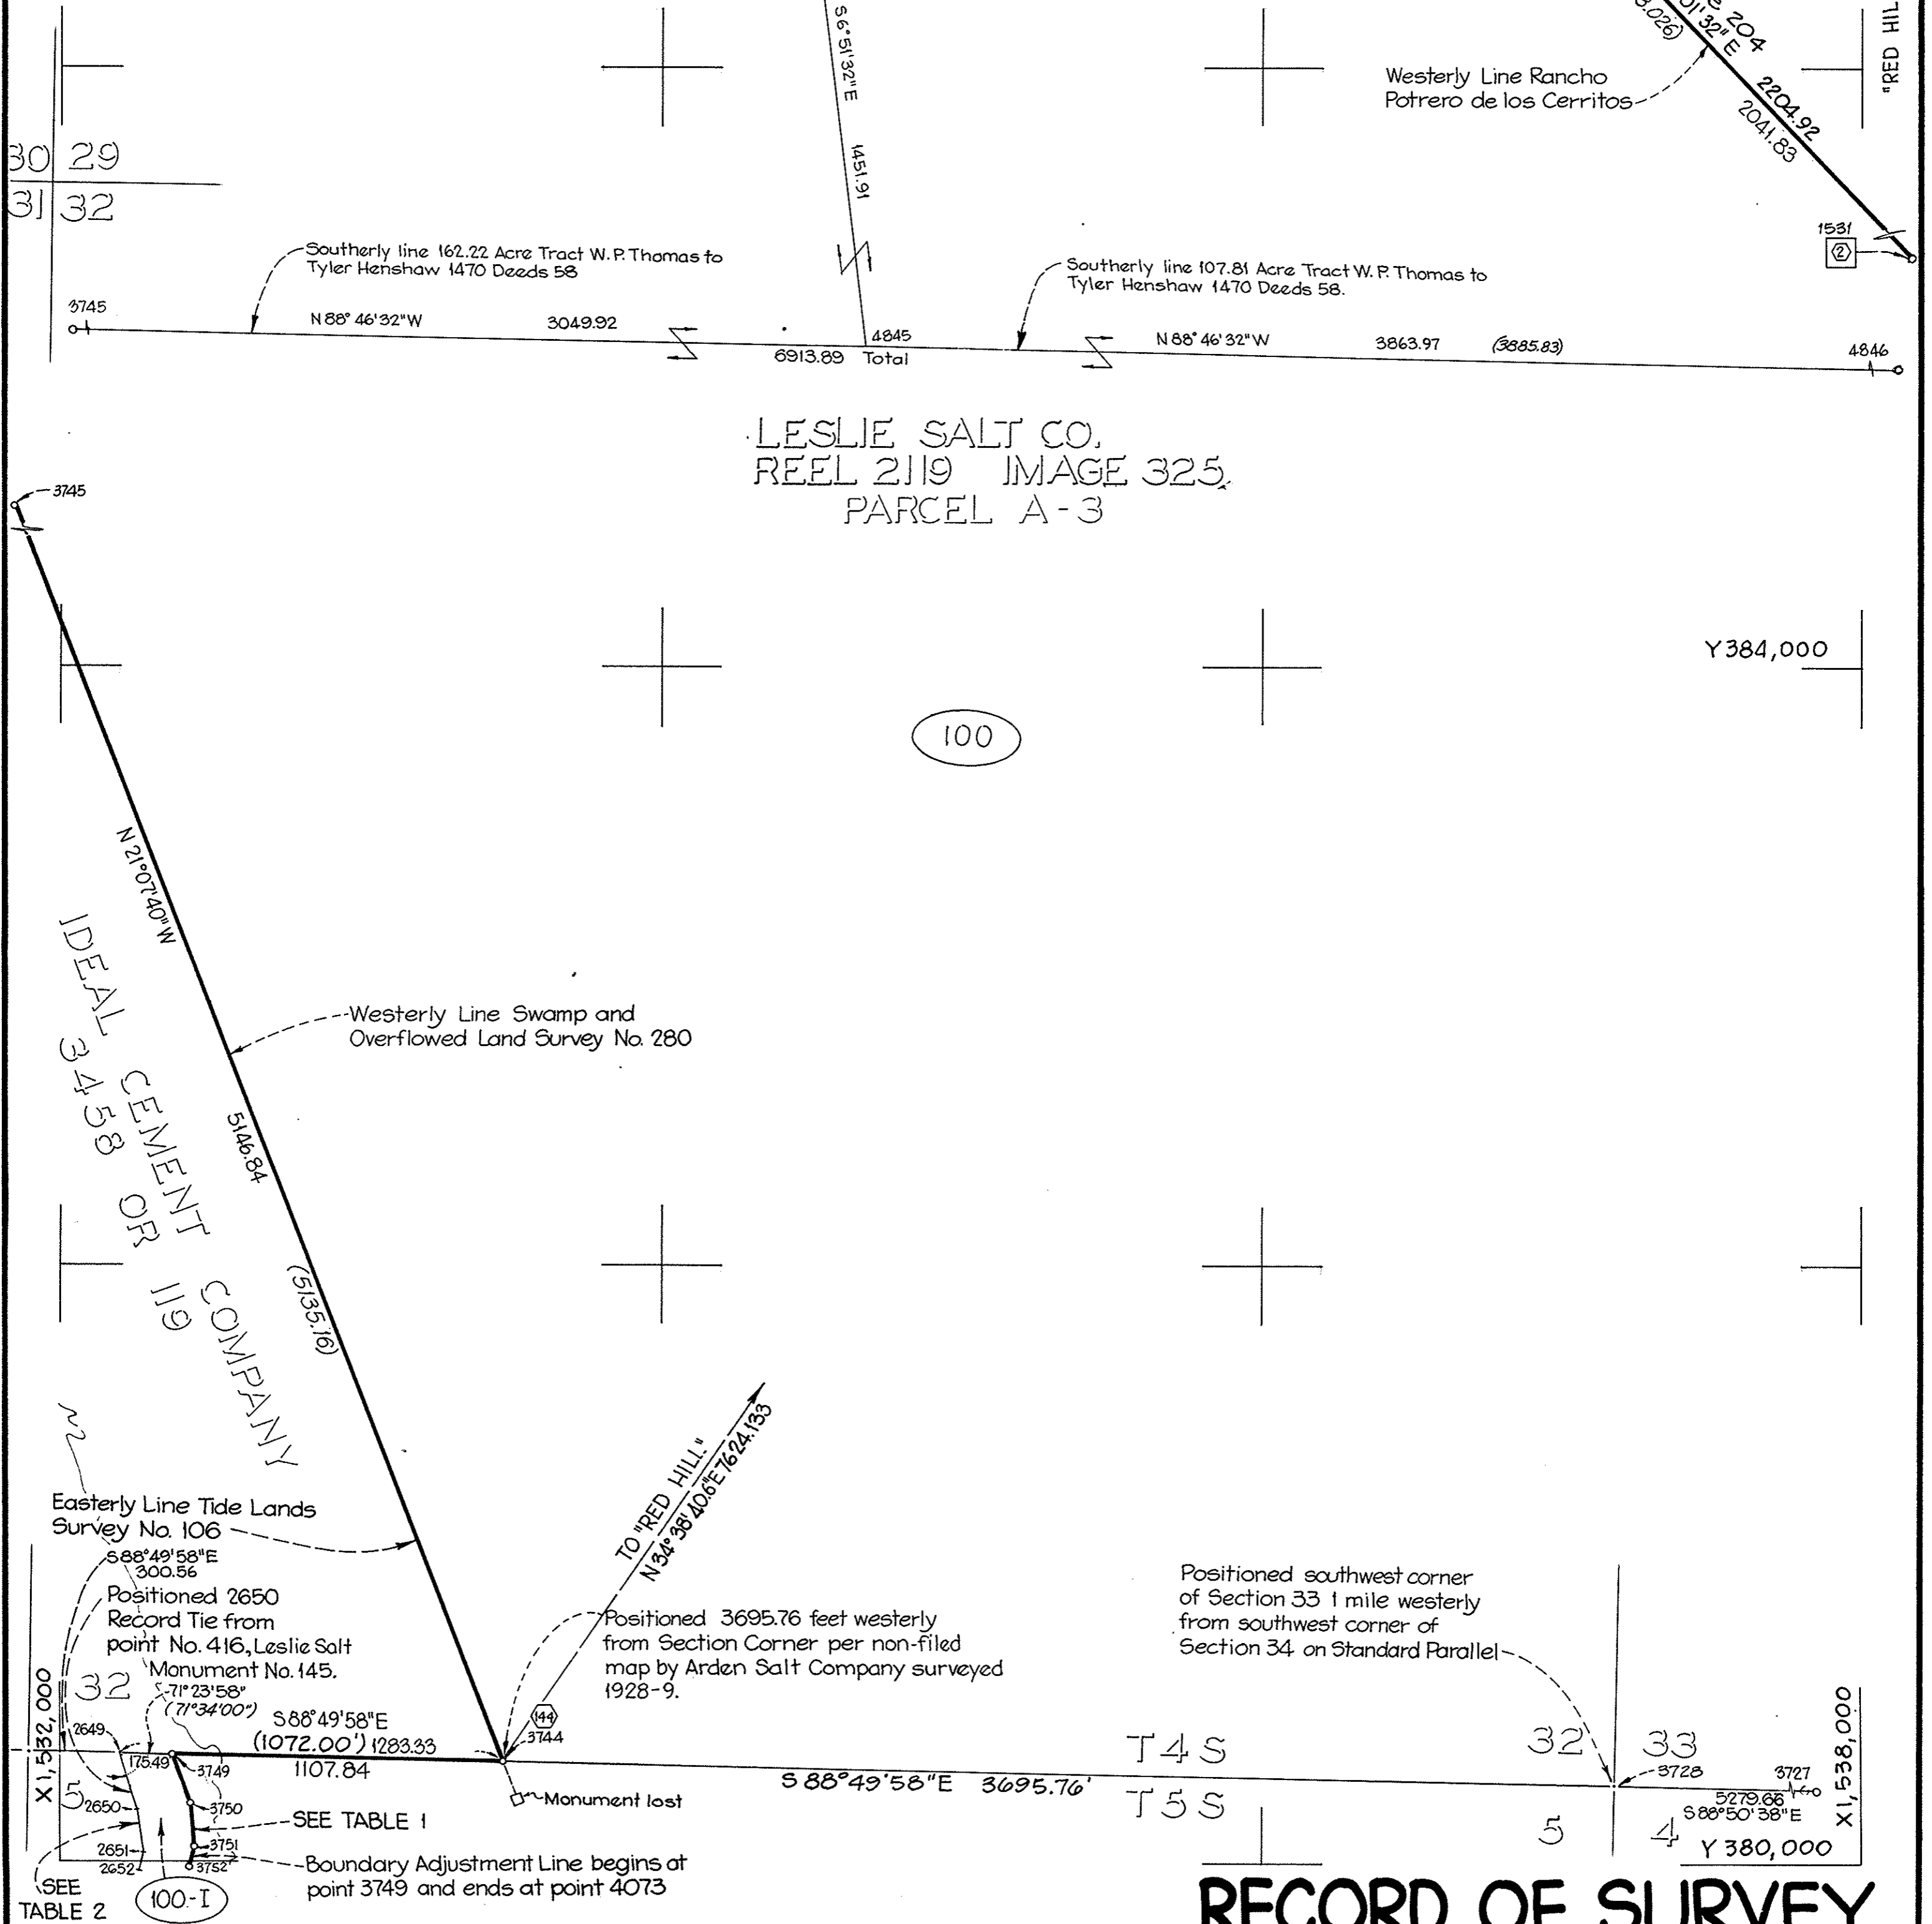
S6°51'32"E
1451.91
204
01'32"E
3.026)
2204.92
2041.83
Westerly Line Rancho Potrero de los Cerritos
"RED HIL
30 29
31 32
1531
②
Southerly line 162.22 Acre Tract W. P. Thomas to Tyler Henshaw 1470 Deeds 58
Southerly line 107.81 Acre Tract W. P. Thomas to Tyler Henshaw 1470 Deeds 58.
3745
N 88° 46'32"W
3049.92
4845
6913.89 Total
N 88° 46'32"W
3863.97
(3885.83)
4846
LESLIE SALT CO.
REEL 2119 IMAGE 325
PARCEL A-3
3745
Y384,000
100
N 21°07'40"W
IDEAL CEMENT COMPANY
3458 OR 119
Westerly Line Swamp and Overflowed Land Survey No. 280
5146.84
(5135.16)
Easterly Line Tide Lands Survey No. 106
S88°49'58"E
300.56
Positioned 2650 Record Tie from point No. 416, Leslie Salt Monument No. 145.
32
71°23'58"
(71°34'00")
S88°49'58"E
(1072.00') 1283.33
1107.84
2649
175.49
3749
3750
5
2650
SEE TABLE 1
3751
2651
2652
3752
Boundary Adjustment Line begins at point 3749 and ends at point 4073
SEE TABLE 2
100-I
X1,532,000
TO "RED HILL"
N34°38'40.6"E 7624.133
Positioned 3695.76 feet westerly from Section Corner per non-filed map by Arden Salt Company surveyed 1928-9.
144
3744
Monument lost
S 88°49'58"E 3695.76'
T4S
T5S
Positioned southwest corner of Section 33 1 mile westerly from southwest corner of Section 34 on Standard Parallel
32
33
3728
3727
5279.66
S88°50'38"E
5
4
Y 380,000
X1,538,000
RECORD OF SURVEY